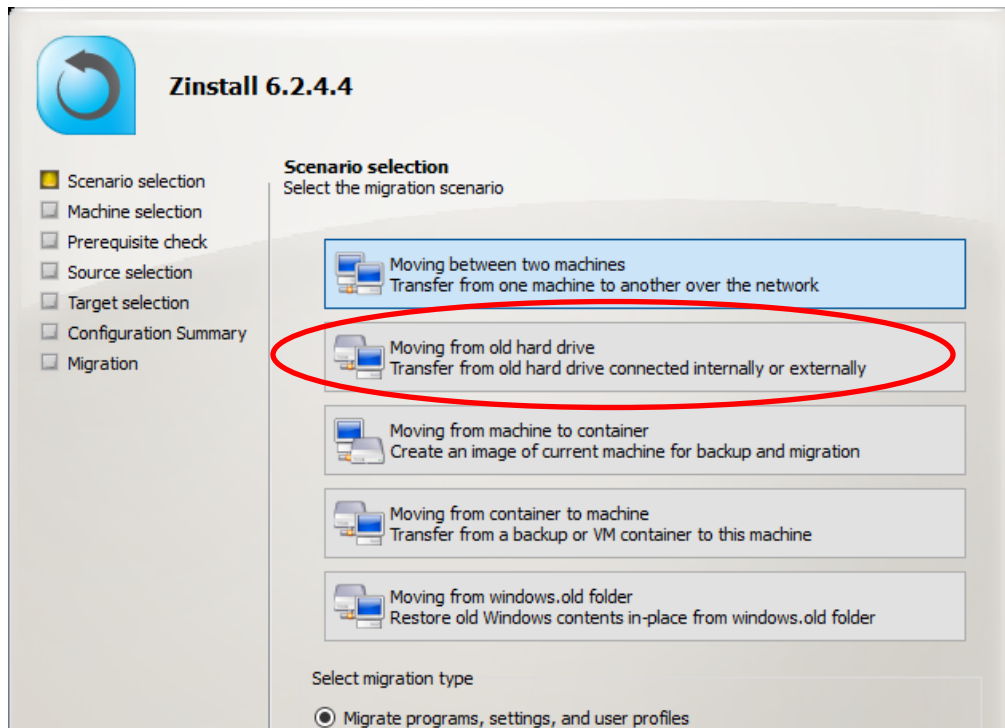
Zinstall 6.2.4.4

Scenario selection
Machine selection
Prerequisite check
Source selection
Target selection
Configuration Summary
Migration

Scenario selection
Select the migration scenario

Moving between two machines
Transfer from one machine to another over the network

Moving from old hard drive
Transfer from old hard drive connected internally or externally

Moving from machine to container
Create an image of current machine for backup and migration

Moving from container to machine
Transfer from a backup or VM container to this machine

Moving from windows.old folder
Restore old Windows contents in-place from windows.old folder

Select migration type

Migrate programs, settings, and user profiles